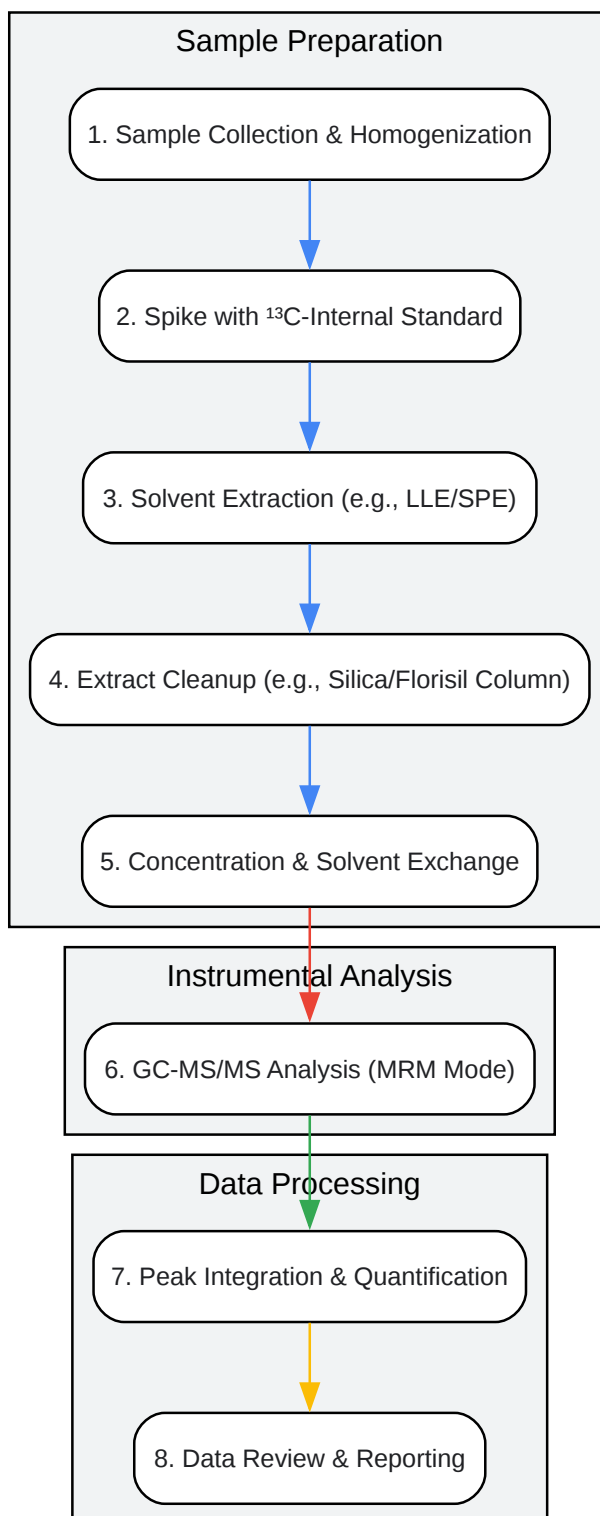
Sample Preparation

1. Sample Collection & Homogenization

2. Spike with $^{13}$C-Internal Standard

3. Solvent Extraction (e.g., LLE/SPE)

4. Extract Cleanup (e.g., Silica/Florisil Column)

5. Concentration & Solvent Exchange

Instrumental Analysis

6. GC-MS/MS Analysis (MRM Mode)

Data Processing

7. Peak Integration & Quantification

8. Data Review & Reporting